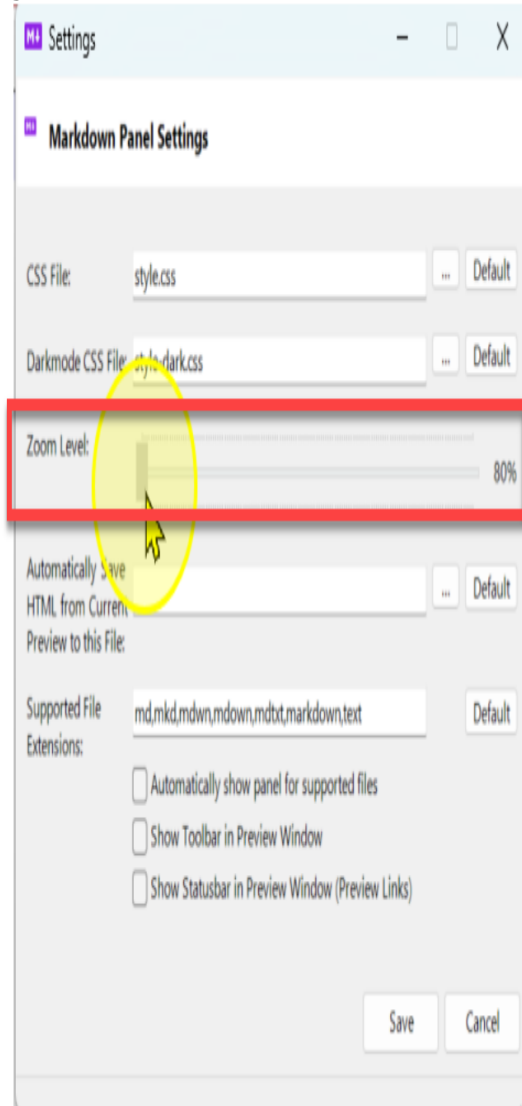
M↓ Settings

M↓ Markdown Panel Settings

CSS File: style.css ... Default

Darkmode CSS File: style.dark.css ... Default

Zoom Level: 80%

Automatically Save HTML from Current Preview to this File: ... Default

Supported File Extensions: md,mkd,mdwn,mdown,mdtxt,markdown,text Default

Automatically show panel for supported files

Show Toolbar in Preview Window

Show Statusbar in Preview Window (Preview Links)

Save Cancel